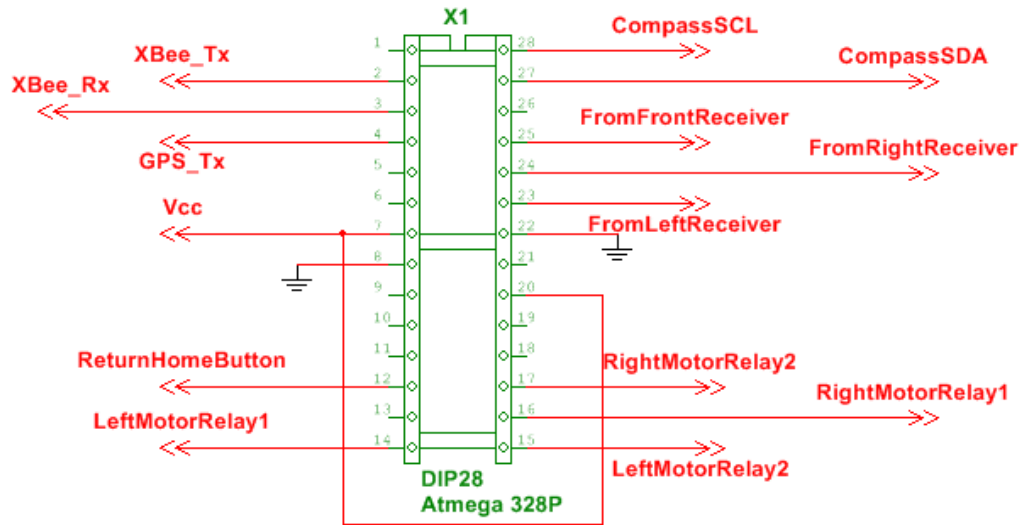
X1

XBee_Tx
XBee_Rx
GPS_Tx
Vcc
ReturnHomeButton
LeftMotorRelay1

1
2
3
4
5
6
7
8
9
10
11
12
13
14

28
27
26
25
24
23
22
21
20
19
18
17
16
15

CompassSCL
CompassSDA
FromFrontReceiver
FromRightReceiver
FromLeftReceiver
RightMotorRelay2
RightMotorRelay1
LeftMotorRelay2

DIP28
Atmega 328P